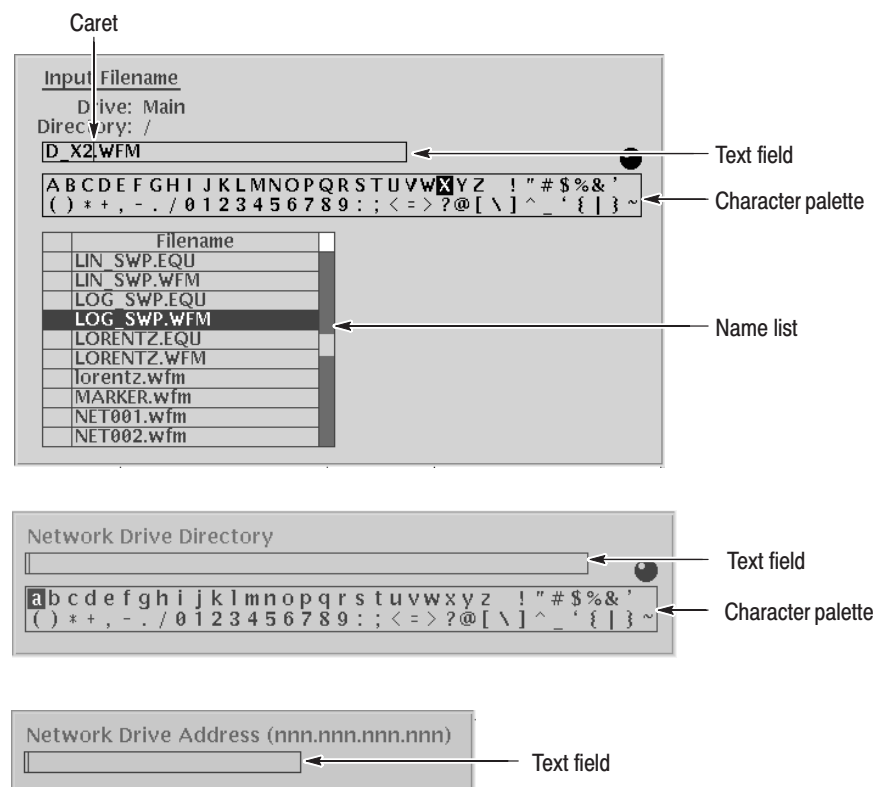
Caret

Input Filename

Drive: Main

Directory: /

D_X2.WFM

Text field

A B C D E F G H I J K L M N O P Q R S T U V W X Y Z ! " # $ % & '
( ) * + , - . / 0 1 2 3 4 5 6 7 8 9 : ; < = > ? @ [ \ ] ^ _ ' { | } ~

Character palette

| | Filename |
|---|---|
| | LIN_SWP.EQU |
| | LIN_SWP.WFM |
| | LOG_SWP.EQU |
| | LOG_SWP.WFM |
| | LORENTZ.EQU |
| | LORENTZ.WFM |
| | lorentz.wfm |
| | MARKER.wfm |
| | NET001.wfm |
| | NET002.wfm |

Name list

Network Drive Directory

Text field

a b c d e f g h i j k l m n o p q r s t u v w x y z ! " # $ % & '
( ) * + , - . / 0 1 2 3 4 5 6 7 8 9 : ; < = > ? @ [ \ ] ^ _ ' { | } ~

Character palette

Network Drive Address (nnn.nnn.nnn.nnn)

Text field